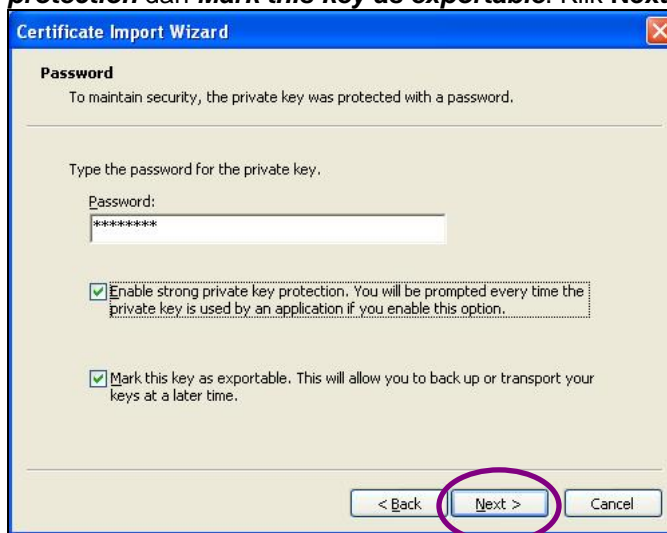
*protection* dan *Mark this key as exportable*. Klik *Next*

Certificate Import Wizard

Password

To maintain security, the private key was protected with a password.

Type the password for the private key.

Password:

********

Enable strong private key protection. You will be prompted every time the private key is used by an application if you enable this option.

Mark this key as exportable. This will allow you to back up or transport your keys at a later time.

< Back

Next >

Cancel